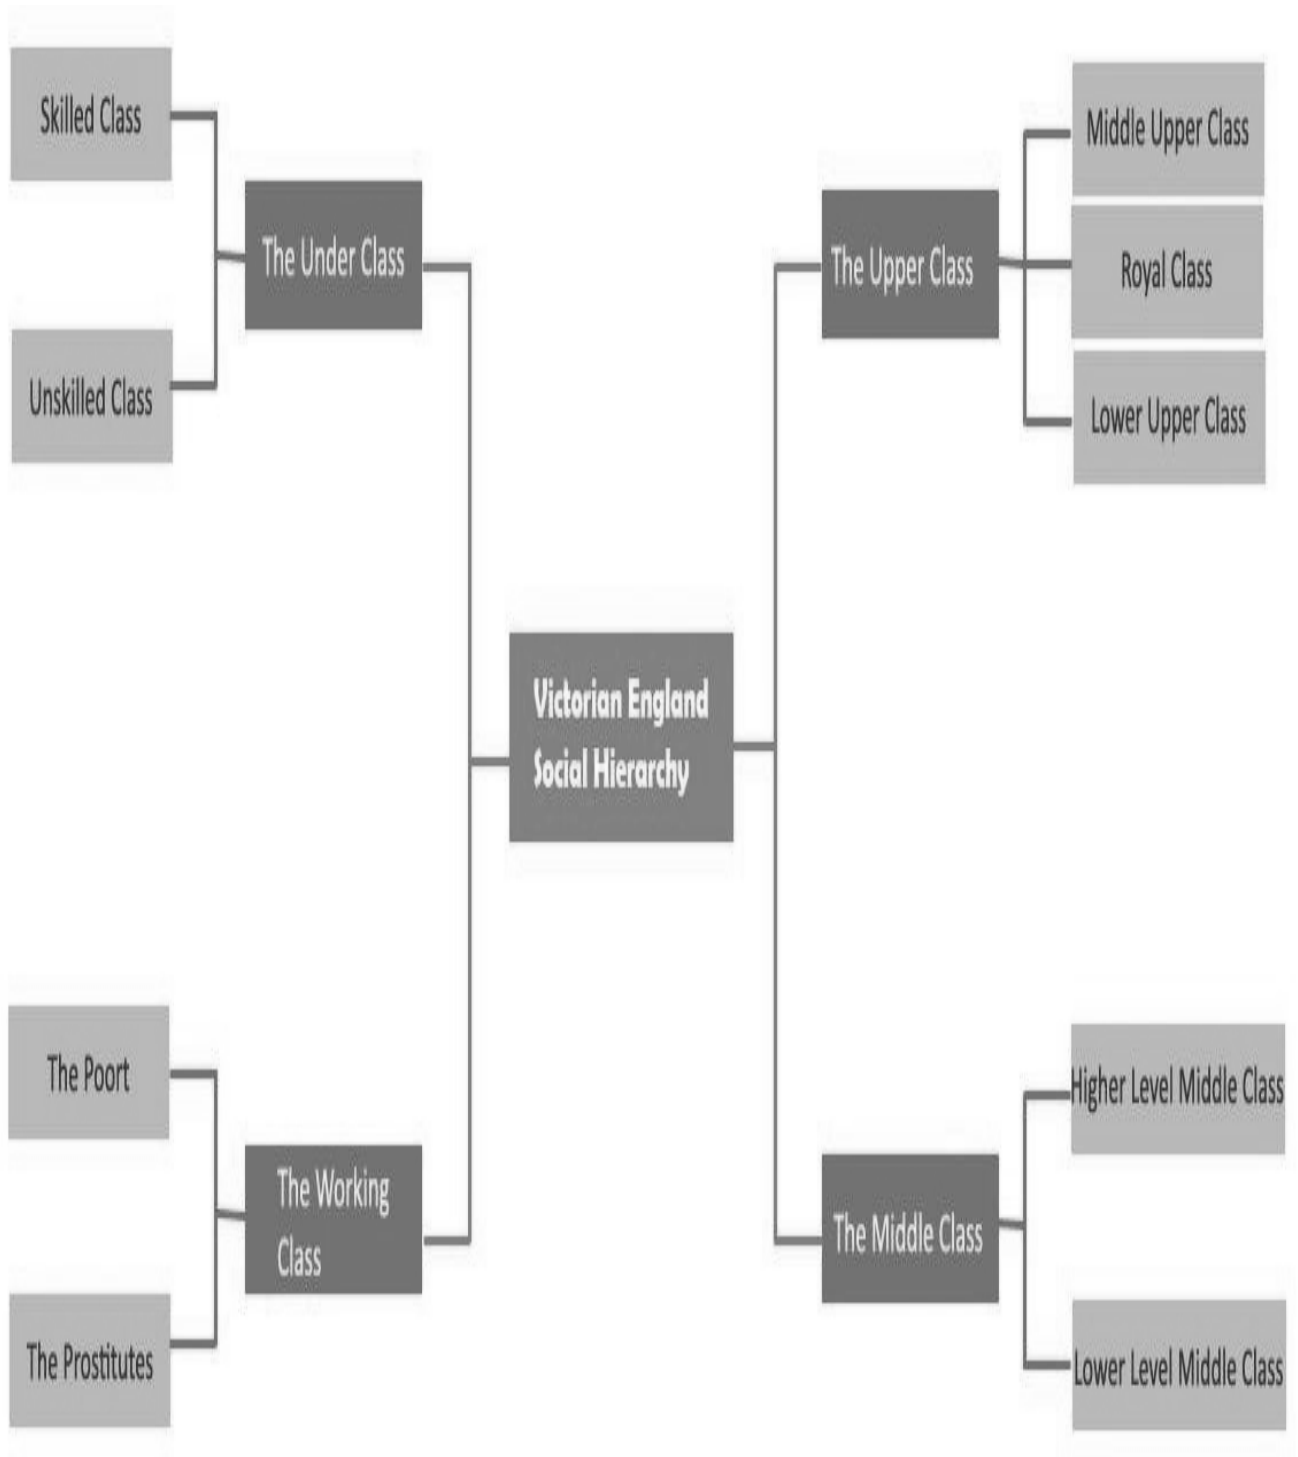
Skilled Class

The Under Class

Unskilled Class

Middle Upper Class

The Upper Class

Royal Class

Lower Upper Class

Victorian England Social Hierarchy

The Poort

The Working Class

The Prostitutes

Higher Level Middle Class

The Middle Class

Lower Level Middle Class